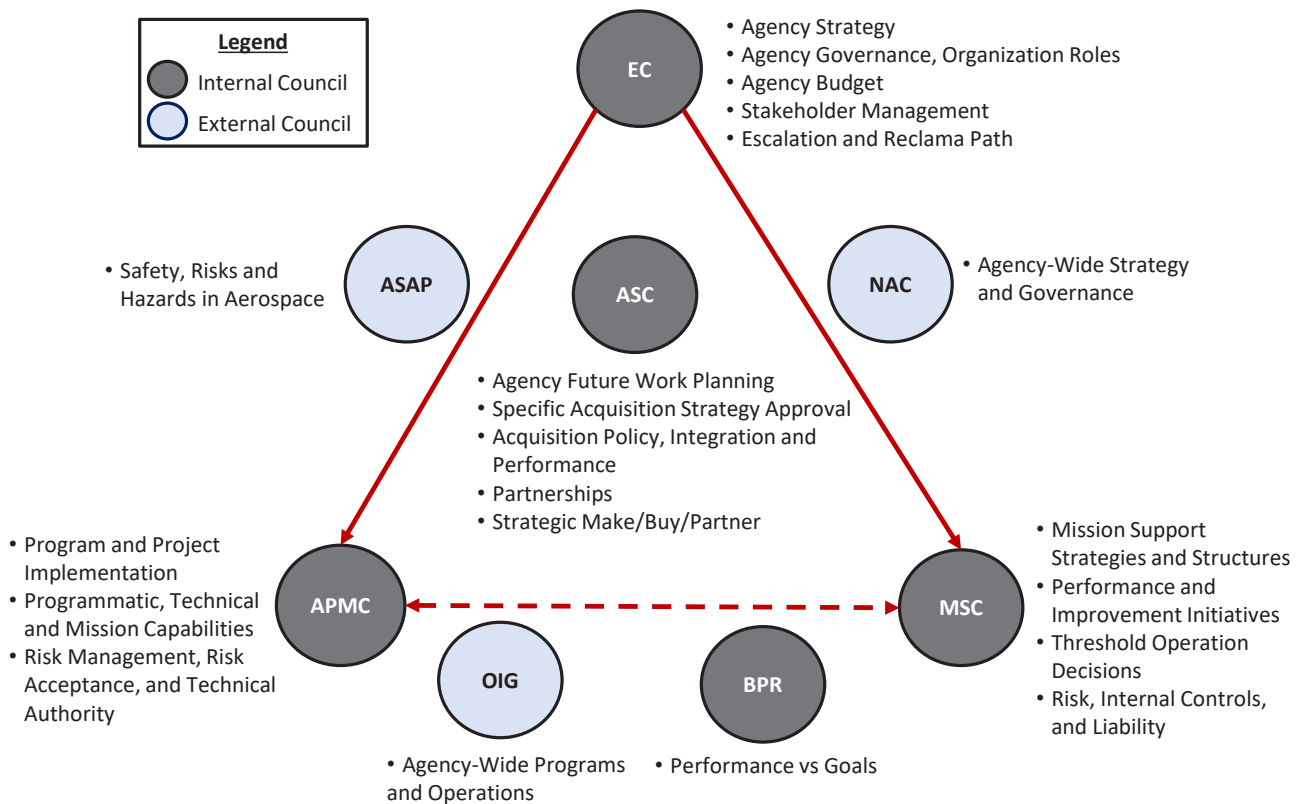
Legend
Internal Council
External Council

EC
• Agency Strategy
• Agency Governance, Organization Roles
• Agency Budget
• Stakeholder Management
• Escalation and Reclama Path

• Safety, Risks and Hazards in Aerospace
ASAP

ASC

NAC
• Agency-Wide Strategy and Governance

• Agency Future Work Planning
• Specific Acquisition Strategy Approval
• Acquisition Policy, Integration and Performance
• Partnerships
• Strategic Make/Buy/Partner

• Program and Project Implementation
• Programmatic, Technical and Mission Capabilities
• Risk Management, Risk Acceptance, and Technical Authority
APMC

MSC
• Mission Support Strategies and Structures
• Performance and Improvement Initiatives
• Threshold Operation Decisions
• Risk, Internal Controls, and Liability

OIG
• Agency-Wide Programs and Operations

BPR
• Performance vs Goals